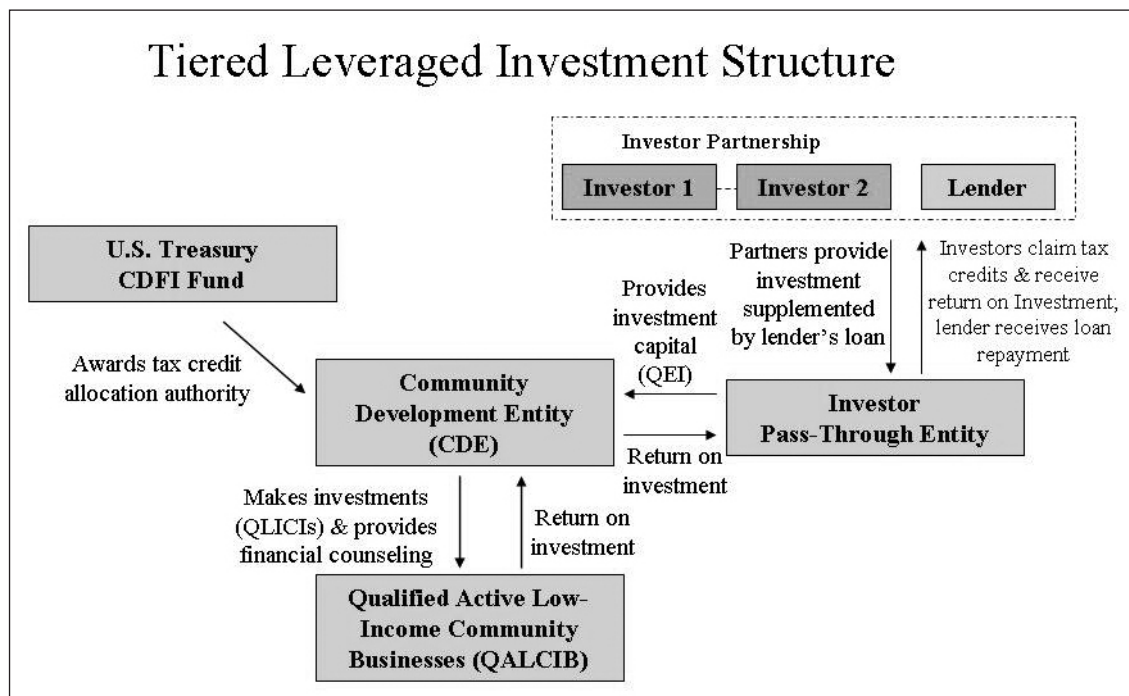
Tiered Leveraged Investment Structure

Investor Partnership

Investor 1

Investor 2

Lender

U.S. Treasury CDFI Fund

Partners provide investment supplemented by lender's loan

Investors claim tax credits & receive return on Investment; lender receives loan repayment

Provides investment capital (QEI)

Awards tax credit allocation authority

Community Development Entity (CDE)

Investor Pass-Through Entity

Return on investment

Makes investments (QLICIs) & provides financial counseling

Return on investment

Qualified Active Low-Income Community Businesses (QALCIB)